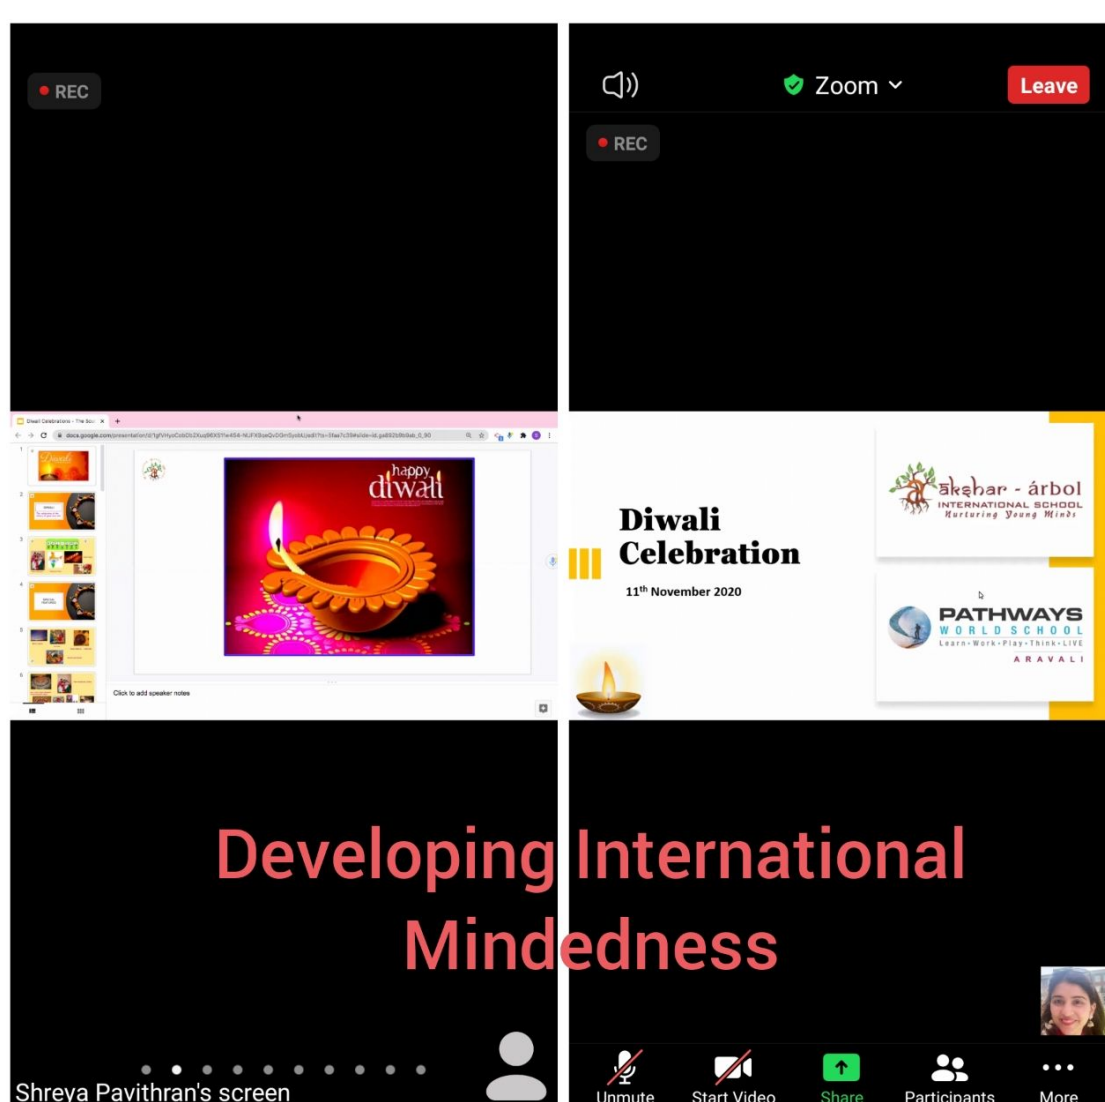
REC

Zoom

Leave

REC

happy diwali

Click to add speaker notes

Diwali Celebration

11$^{th}$ November 2020

akshar - árbol
INTERNATIONAL SCHOOL
Nurturing Young Minds

PATHWAYS
WORLD SCHOOL
Learn • Work • Play • Think • LIVE
ARAVALI

Developing International Mindedness

Shreya Pavithran's screen

Unmute

Start Video

Share

Participants

More